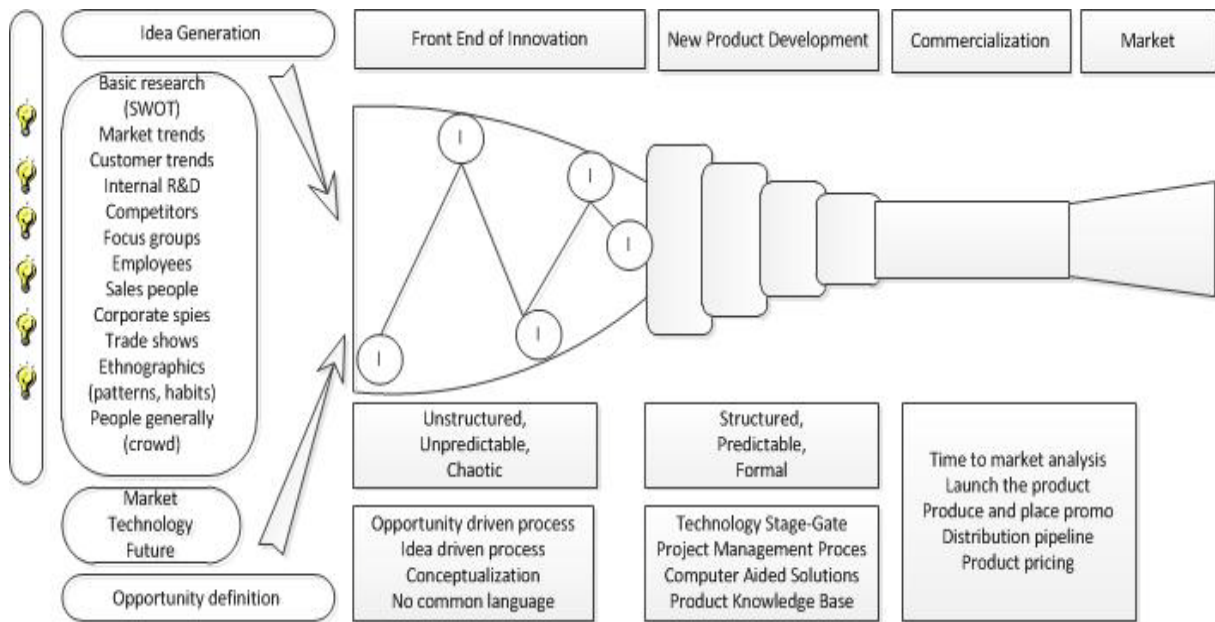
Idea Generation

Basic research (SWOT)
Market trends
Customer trends
Internal R&D
Competitors
Focus groups
Employees
Sales people
Corporate spies
Trade shows
Ethnographics (patterns, habits)
People generally (crowd)

Market
Technology
Future

Opportunity definition

Front End of Innovation

New Product Development

Commercialization

Market

I

I

I

I

I

Unstructured,
Unpredictable,
Chaotic

Opportunity driven process
Idea driven process
Conceptualization
No common language

Structured,
Predictable,
Formal

Technology Stage-Gate
Project Management Proces
Computer Aided Solutions
Product Knowledge Base

Time to market analysis
Launch the product
Produce and place promo
Distribution pipeline
Product pricing